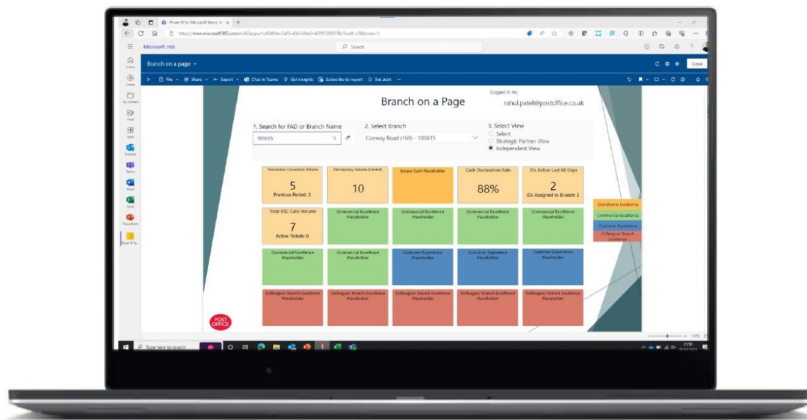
Power BI for Microsoft Teams

Microsoft 365

Search

Branch on a page

File  Share  Export  Chat in Teams  Get Insights  Subscribe to report  Set alert

Branch on a Page

Logged in As:
rahul.patel@postoffice.co.uk

1. Search for FAD or Branch Name
2. Select Branch
Conwy Road (169) - 100615
3. Select View
Select
Strategic Partner View
Independent View

5
Previous Period: 3

10

Errors Cash Placeholder

Cash Declaration Rate
88%

Cs Active Last 60 Days
2
Cs Assigned to Branch: 2

Total SSC Calls Volume
7
Active Tickets: 0

Commercial Excellence Placeholder

Commercial Excellence Placeholder

Commercial Excellence Placeholder

Commercial Excellence Placeholder

Commercial Excellence Placeholder

Commercial Excellence Placeholder

Customer Experience Placeholder

Customer Experience Placeholder

Customer Experience Placeholder

Colleagues Branch Excellence Placeholder

Colleagues Branch Excellence Placeholder

Colleagues Branch Excellence Placeholder

Colleagues Branch Excellence Placeholder

Colleagues Branch Excellence Placeholder

Operational Excellence

Commercial Excellence

Customer Experience

Colleague Branch Excellence

POST OFFICE

Type here to search